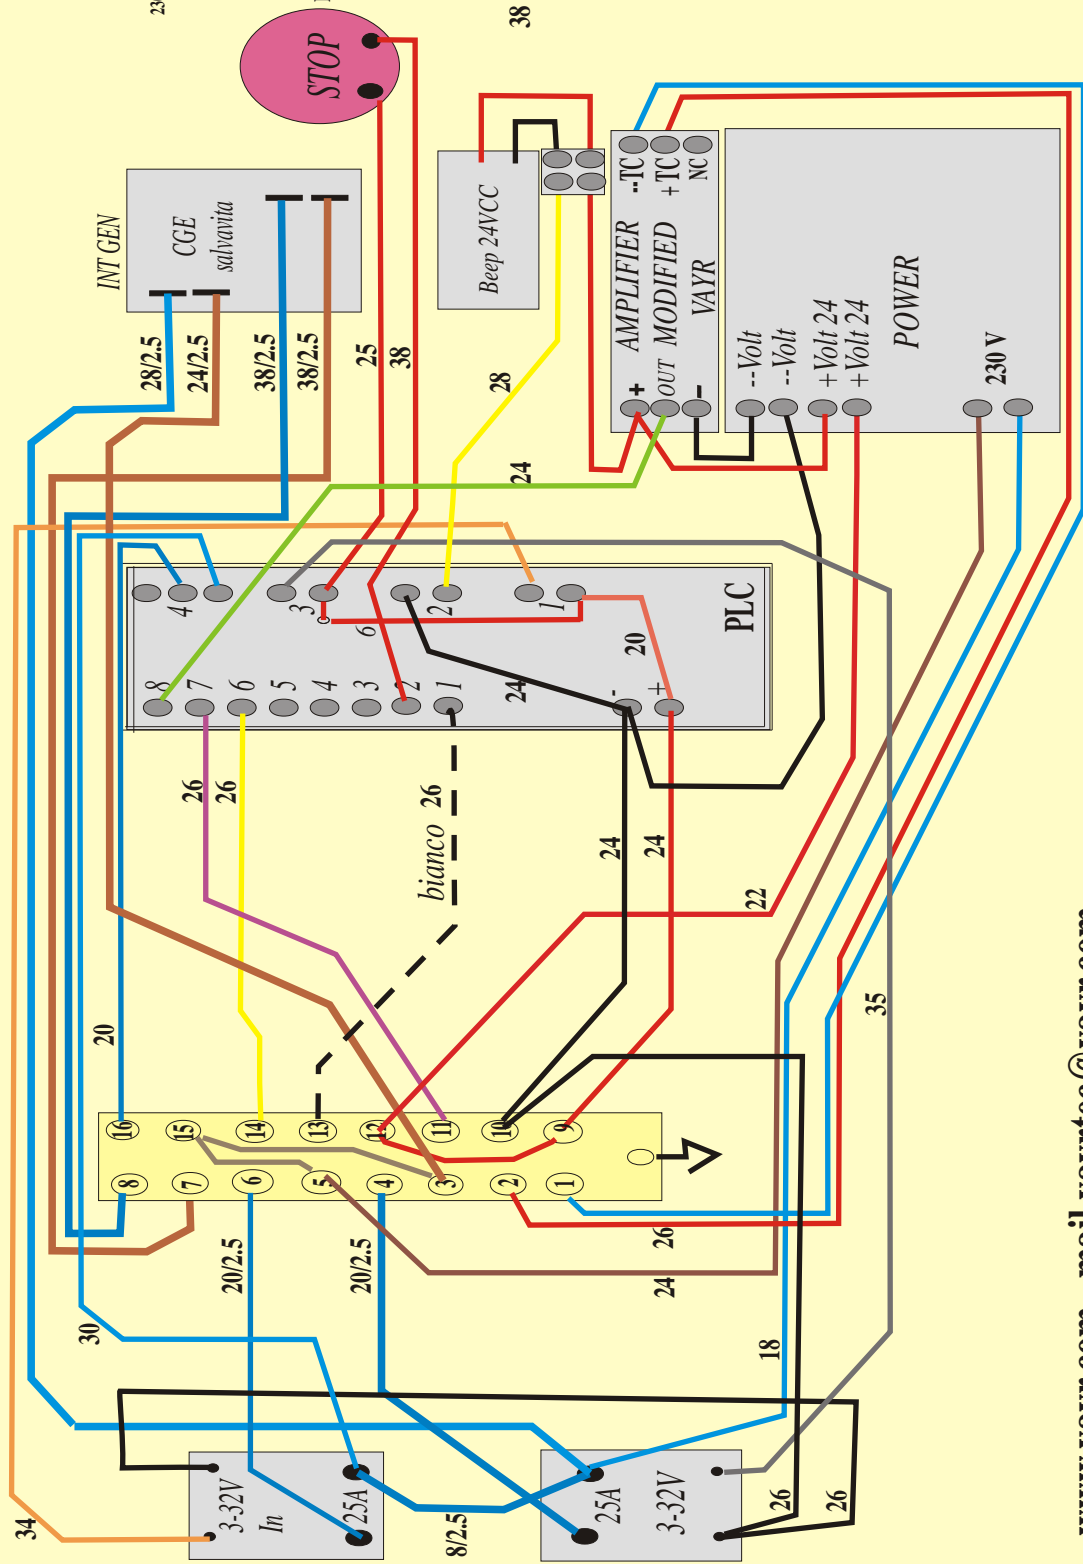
23
STOP
38
Beep 24VCC
-TC
+TC
NC
AMPLIFIER
MODIFIED
VAYR
+
OUT
-
INT GEN
CGE
salvavita
POWER
--Volt
--Volt
+Volt 24
+Volt 24
230 V
28/2.5
24/2.5
38/2.5
38/2.5
25
38
28
24
PLC
4
5
3
2
1
6
8
7
6
5
4
3
2
1
20
24
-
+
26
26
bianco 26
24
24
22
35
20
16
15
14
13
12
11
10
9
8
7
6
5
4
3
2
1
20/2.5
20/2.5
26
24
30
18
3-32V
In
25A
25A
3-32V
26
26
34
8/2.5
www.yourr.com mail yourtec@your.com